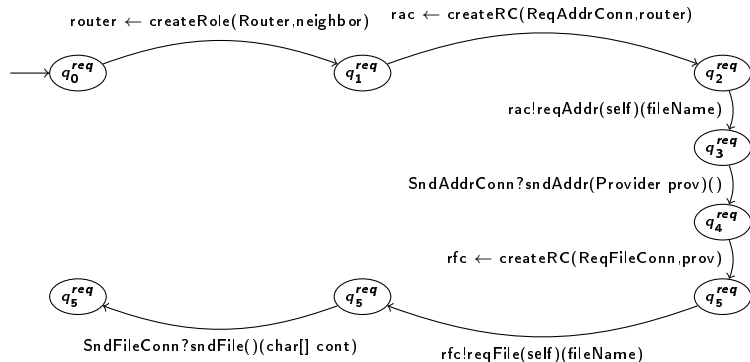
router $\leftarrow$ createRole(Router,neighbor)

rac $\leftarrow$ createRC(ReqAddrConn,router)

$q_0^{req}$

$q_1^{req}$

$q_2^{req}$

rac!reqAddr(self)(fileName)

$q_3^{req}$

SndAddrConn?sndAddr(Provider prov)()

$q_4^{req}$

rfc $\leftarrow$ createRC(ReqFileConn,prov)

$q_5^{req}$

$q_5^{req}$

$q_5^{req}$

SndFileConn?sndFile()(char[] cont)

rfc!reqFile(self)(fileName)